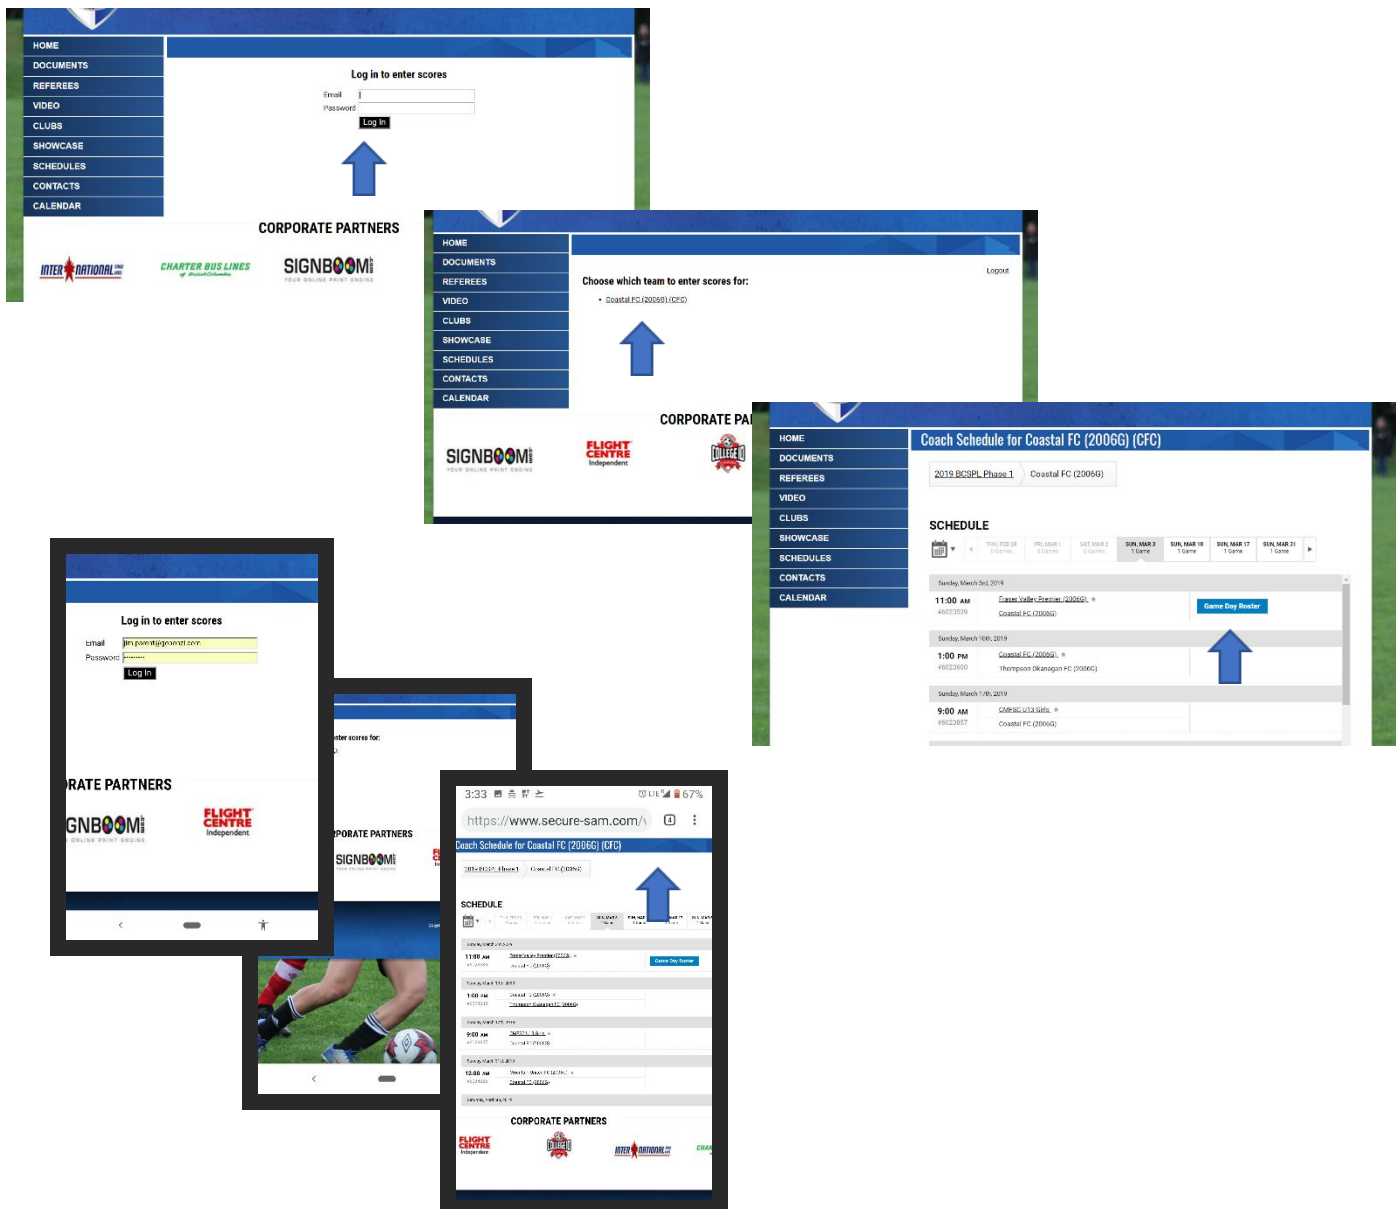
HOME
DOCUMENTS
REFEREES
VIDEO
CLUBS
SHOWCASE
SCHEDULES
CONTACTS
CALENDAR

Log in to enter scores
Email
Password
Log In

CORPORATE PARTNERS
INTERNATIONAL
CHARTER BUS LINES
SIGNBOOM
YOUR ONLINE PRINT ENGINE

HOME
DOCUMENTS
REFEREES
VIDEO
CLUBS
SHOWCASE
SCHEDULES
CONTACTS
CALENDAR

Logout
Choose which team to enter scores for:
• Coastal FC (2006G) (CFC)

CORPORATE PA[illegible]
SIGNBOOM
YOUR ONLINE PRINT ENGINE
FLIGHT CENTRE Independent

HOME
DOCUMENTS
REFEREES
VIDEO
CLUBS
SHOWCASE
SCHEDULES
CONTACTS
CALENDAR

Coach Schedule for Coastal FC (2006G) (CFC)
2019 BCSPL Phase 1
Coastal FC (2006G)

SCHEDULE
THU, FEB 28 0 Games
FRI, MAR 1 0 Games
SAT, MAR 2 0 Games
SUN, MAR 3 1 Game
SUN, MAR 10 1 Game
SUN, MAR 17 1 Game
SUN, MAR 31 1 Game

Sunday, March 3rd, 2019
11:00 AM
#6023539
Fraser Valley Premier (2006G)
Coastal FC (2006G)
Game Day Roster

Sunday, March 10th, 2019
1:00 PM
#6023600
Coastal FC (2006G)
Thompson Okanagan FC (2006G)

Sunday, March 17th, 2019
9:00 AM
#6023857
CMFSC U13 Girls
Coastal FC (2006G)

Log in to enter scores
Email
jim.parent@goaanzl.com
Password
Log In

RATE PARTNERS
GNBOOM
ONLINE PRINT ENGINE
FLIGHT CENTRE Independent

nter scores for:
PORATE PARTNERS
SIGNBOOM

3:33
67%
https://www.secure-sam.com/
Coach Schedule for Coastal FC (2006G) (CFC)
2019 BCSPL Phase 1
Coastal FC (2006G)
SCHEDULE
11:00 AM
Game Day Roster
1:00 PM
9:00 AM
12:00 AM
CORPORATE PARTNERS
FLIGHT CENTRE Independent
INTERNATIONAL
CHAR